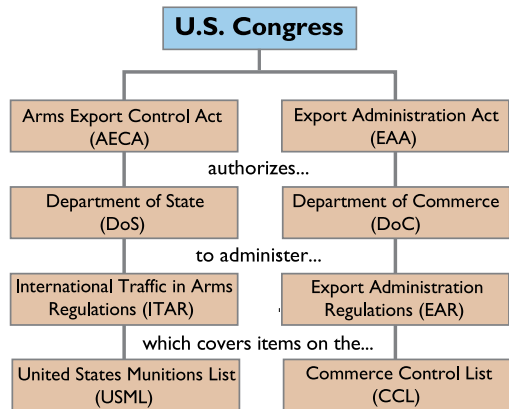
U.S. Congress

Arms Export Control Act (AECA)

Export Administration Act (EAA)

authorizes...

Department of State (DoS)

Department of Commerce (DoC)

to administer...

International Traffic in Arms Regulations (ITAR)

Export Administration Regulations (EAR)

which covers items on the...

United States Munitions List (USML)

Commerce Control List (CCL)